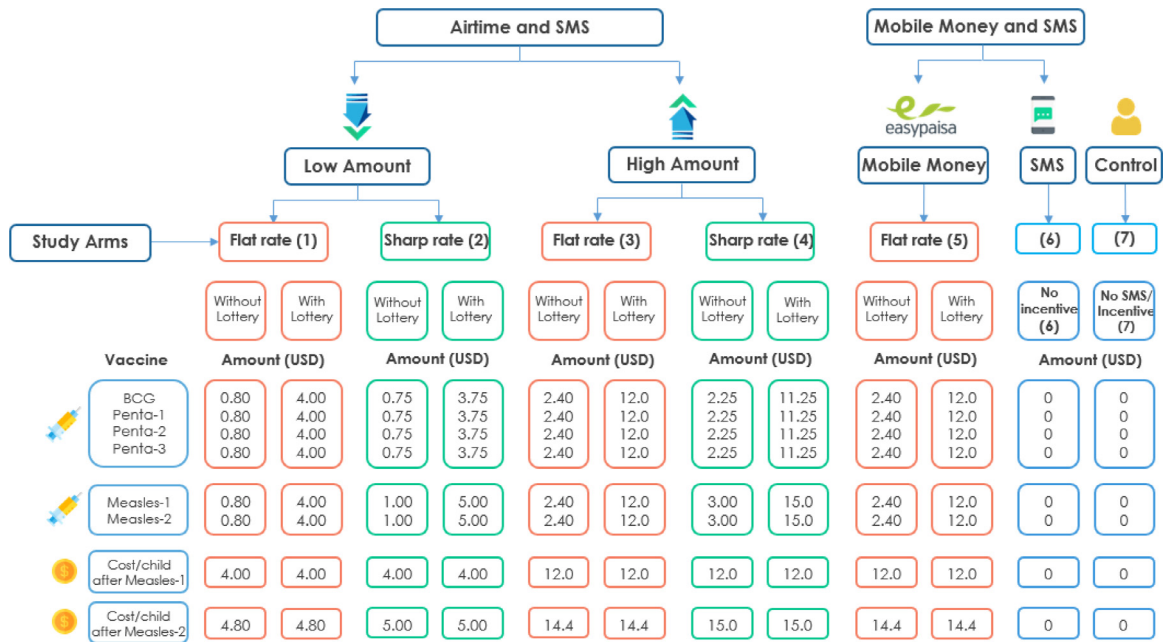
Airtime and SMS

Mobile Money and SMS

easypaisa

Low Amount

High Amount

Mobile Money

SMS

Control

Study Arms

Flat rate (1)

Sharp rate (2)

Flat rate (3)

Sharp rate (4)

Flat rate (5)

(6)

(7)

| Vaccine | Without Lottery | With Lottery | Without Lottery | With Lottery | Without Lottery | With Lottery | Without Lottery | With Lottery | Without Lottery | With Lottery | No incentive (6) | No SMS/ Incentive (7) |
|---|---|---|---|---|---|---|---|---|---|---|---|---|
| | Amount (USD) | | Amount (USD) | | Amount (USD) | | Amount (USD) | | Amount (USD) | | Amount (USD) | |
| BCG | 0.80 | 4.00 | 0.75 | 3.75 | 2.40 | 12.0 | 2.25 | 11.25 | 2.40 | 12.0 | 0 | 0 |
| Penta-1 | 0.80 | 4.00 | 0.75 | 3.75 | 2.40 | 12.0 | 2.25 | 11.25 | 2.40 | 12.0 | 0 | 0 |
| Penta-2 | 0.80 | 4.00 | 0.75 | 3.75 | 2.40 | 12.0 | 2.25 | 11.25 | 2.40 | 12.0 | 0 | 0 |
| Penta-3 | 0.80 | 4.00 | 0.75 | 3.75 | 2.40 | 12.0 | 2.25 | 11.25 | 2.40 | 12.0 | 0 | 0 |
| Measles-1 | 0.80 | 4.00 | 1.00 | 5.00 | 2.40 | 12.0 | 3.00 | 15.0 | 2.40 | 12.0 | 0 | 0 |
| Measles-2 | 0.80 | 4.00 | 1.00 | 5.00 | 2.40 | 12.0 | 3.00 | 15.0 | 2.40 | 12.0 | 0 | 0 |
| Cost/child after Measles-1 | 4.00 | 4.00 | 4.00 | 4.00 | 12.0 | 12.0 | 12.0 | 12.0 | 12.0 | 12.0 | 0 | 0 |
| Cost/child after Measles-2 | 4.80 | 4.80 | 5.00 | 5.00 | 14.4 | 14.4 | 15.0 | 15.0 | 14.4 | 14.4 | 0 | 0 |